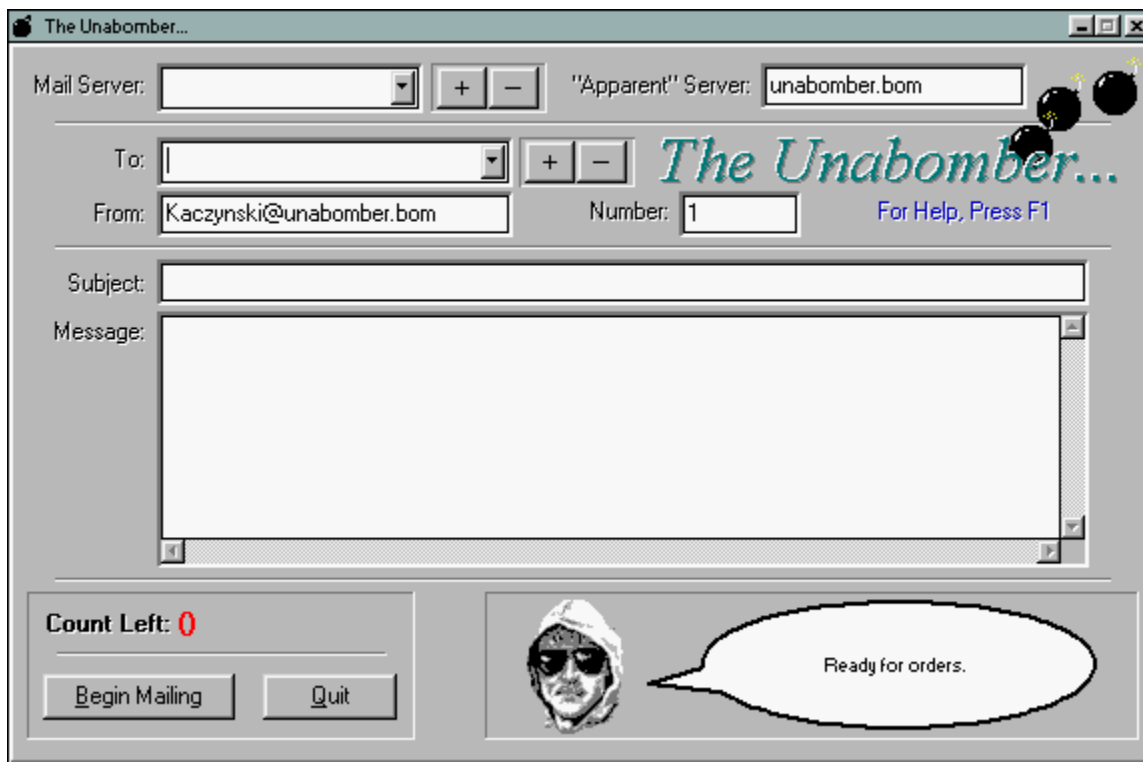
The Unabomber...

Mail Server:
+ −
"Apparent" Server: unabomber.bom

To:
+ −
The Unabomber...

From: Kaczynski@unabomber.bom
Number: 1
For Help, Press F1

Subject:

Message:

Count Left: 0

Begin Mailing
Quit

Ready for orders.